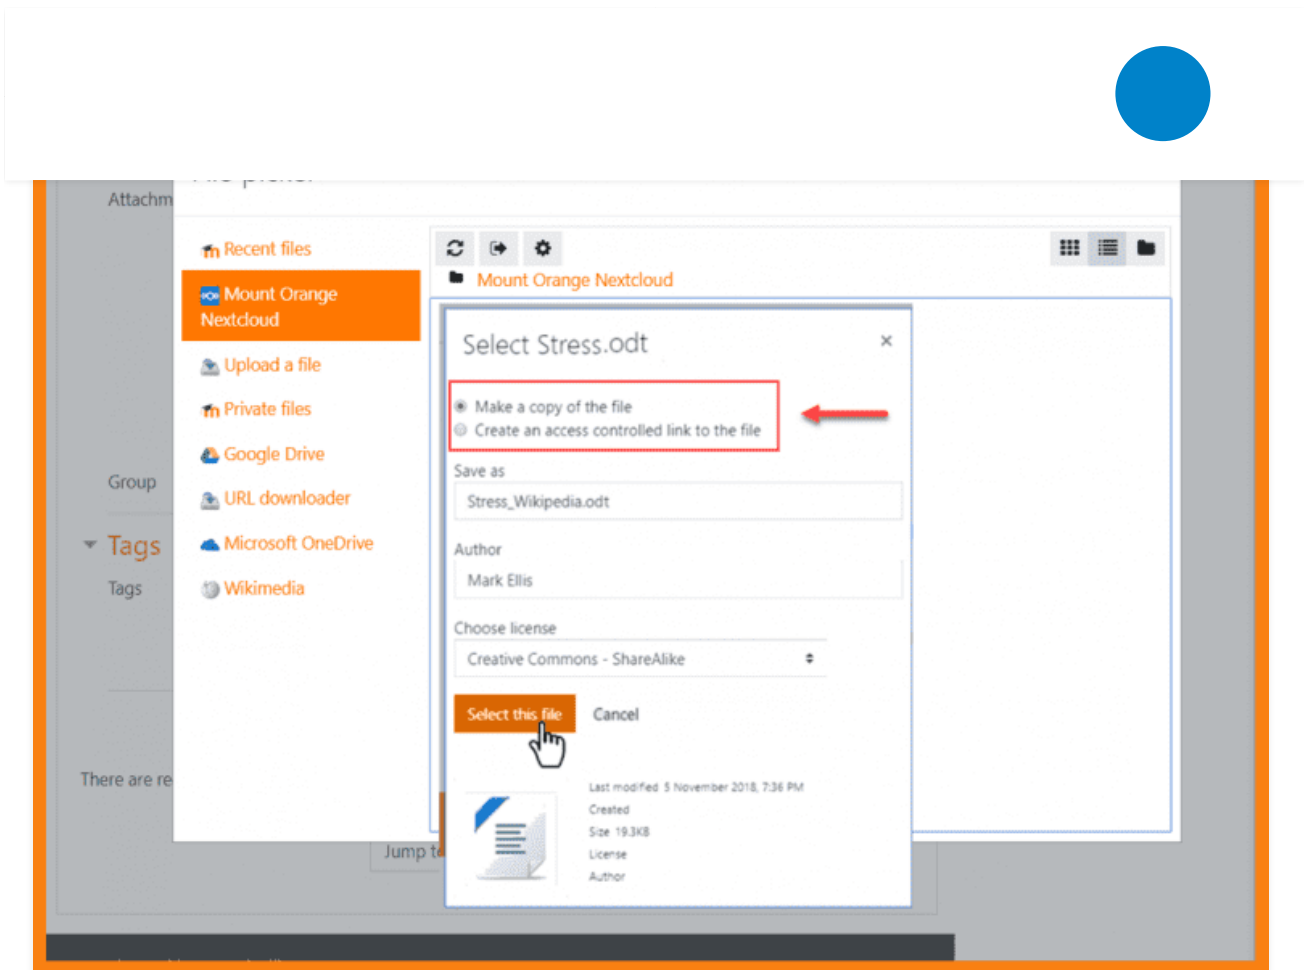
Attachm

Recent files
Mount Orange Nextcloud
Upload a file
Private files
Google Drive
URL downloader
Microsoft OneDrive
Wikimedia

Group
Tags
Tags

There are re

Jump t

Mount Orange Nextcloud

Select Stress.odt
×

Make a copy of the file
Create an access controlled link to the file

Save as
Stress_Wikipedia.odt

Author
Mark Ellis

Choose license
Creative Commons - ShareAlike

Select this file
Cancel

Last modified 5 November 2018, 7:36 PM
Created
Size 19.3KB
License
Author